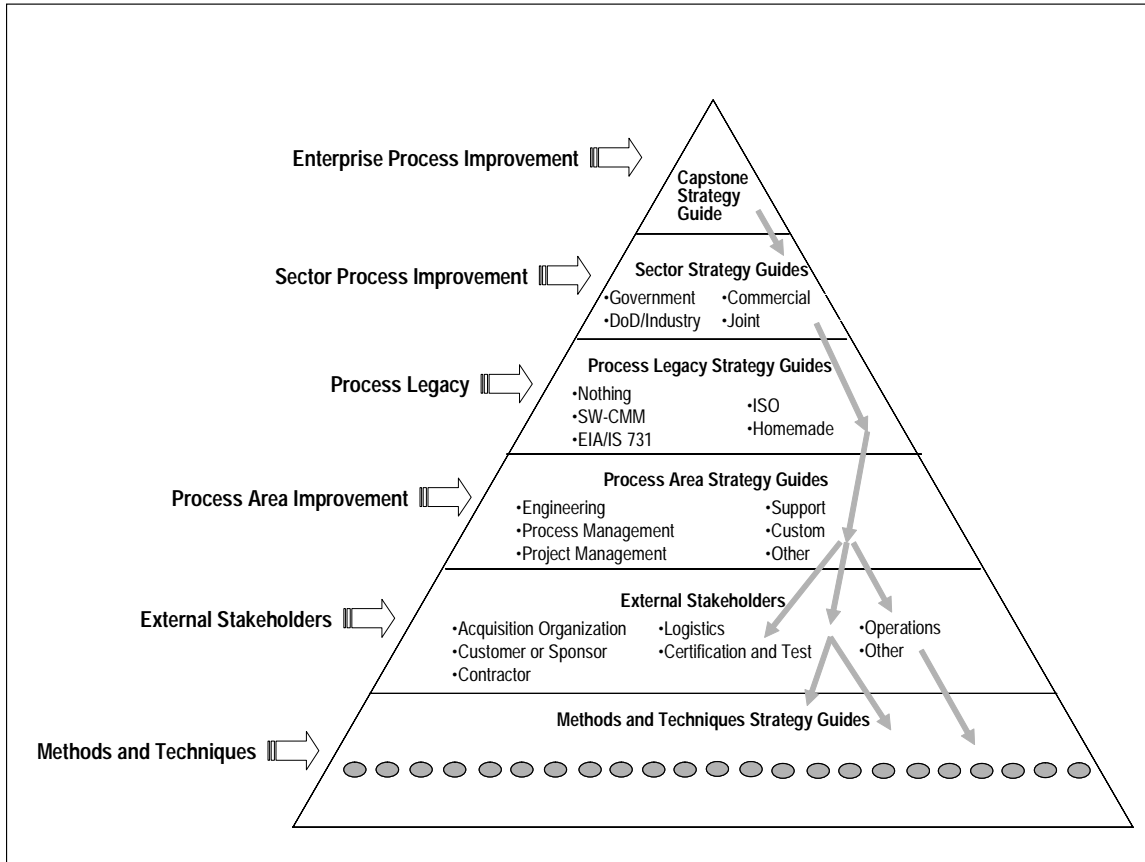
Enterprise Process Improvement

Capstone Strategy Guide

Sector Process Improvement

Sector Strategy Guides
•Government •Commercial
•DoD/Industry •Joint

Process Legacy

Process Legacy Strategy Guides
•Nothing
•SW-CMM
•EIA/IS 731
•ISO
•Homemade

Process Area Improvement

Process Area Strategy Guides
•Engineering
•Process Management
•Project Management
•Support
•Custom
•Other

External Stakeholders

External Stakeholders
•Acquisition Organization
•Customer or Sponsor
•Contractor
•Logistics
•Certification and Test
•Operations
•Other

Methods and Techniques

Methods and Techniques Strategy Guides